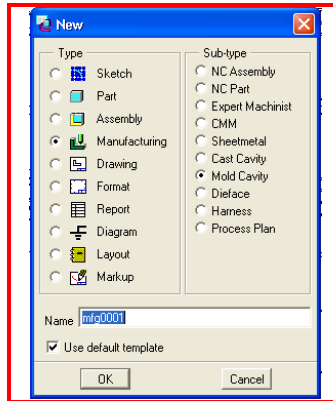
New

Type
Sketch
Part
Assembly
Manufacturing
Drawing
Format
Report
Diagram
Layout
Markup

Sub-type
NC Assembly
NC Part
Expert Machinist
CMM
Sheetmetal
Cast Cavity
Mold Cavity
Dieface
Harness
Process Plan

Name mfg0001

Use default template

OK
Cancel